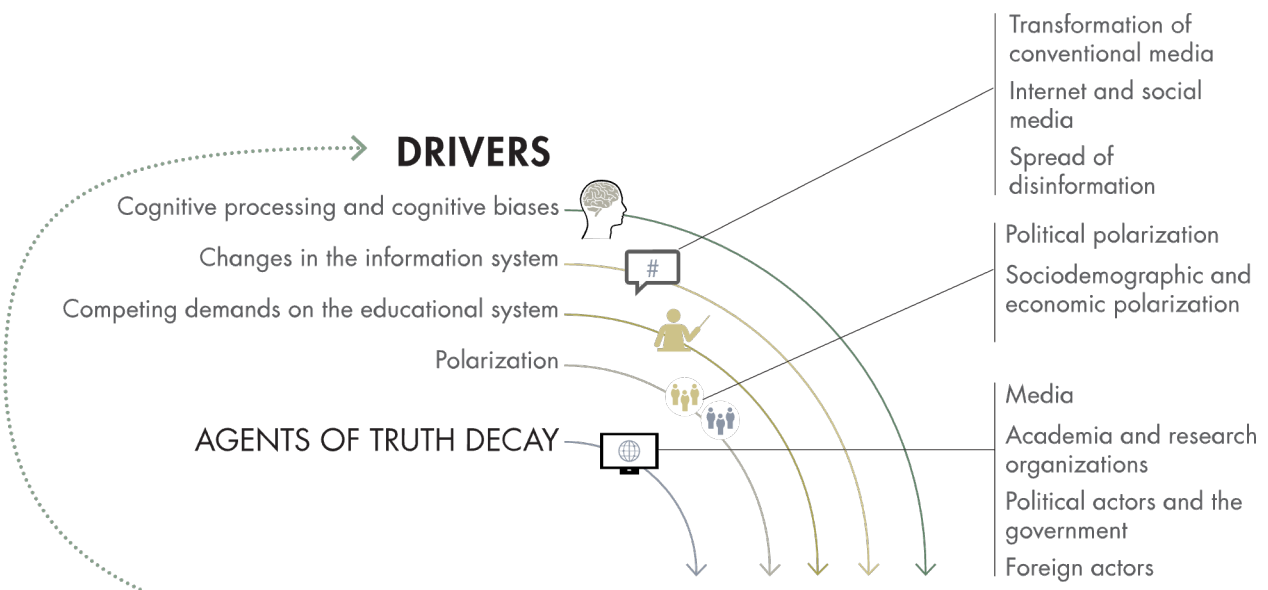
DRIVERS

Cognitive processing and cognitive biases

Changes in the information system

Competing demands on the educational system

Polarization

AGENTS OF TRUTH DECAY

#

Transformation of conventional media

Internet and social media

Spread of disinformation

Political polarization

Sociodemographic and economic polarization

Media

Academia and research organizations

Political actors and the government

Foreign actors